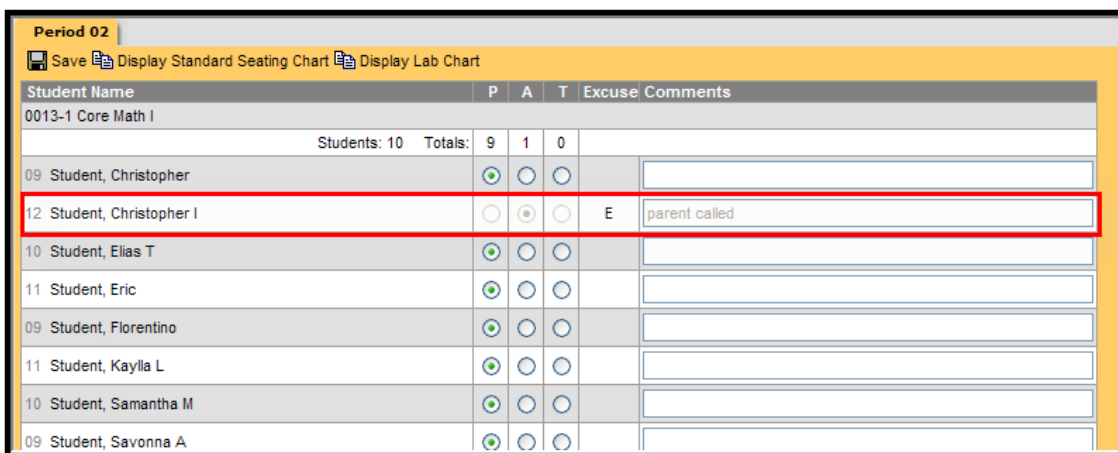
Period 02

Save Display Standard Seating Chart Display Lab Chart

| Student Name | P | A | T | Excuse | Comments |
|---|---|---|---|---|---|
| 0013-1 Core Math I | | | | | |
| Students: 10 Totals: | 9 | 1 | 0 | | |
| 09 Student, Christopher | | | | | |
| 12 Student, Christopher I | | | | E | parent called |
| 10 Student, Elias T | | | | | |
| 11 Student, Eric | | | | | |
| 09 Student, Florentino | | | | | |
| 11 Student, Kaylla L | | | | | |
| 10 Student, Samantha M | | | | | |
| 09 Student, Savonna A | | | | | |